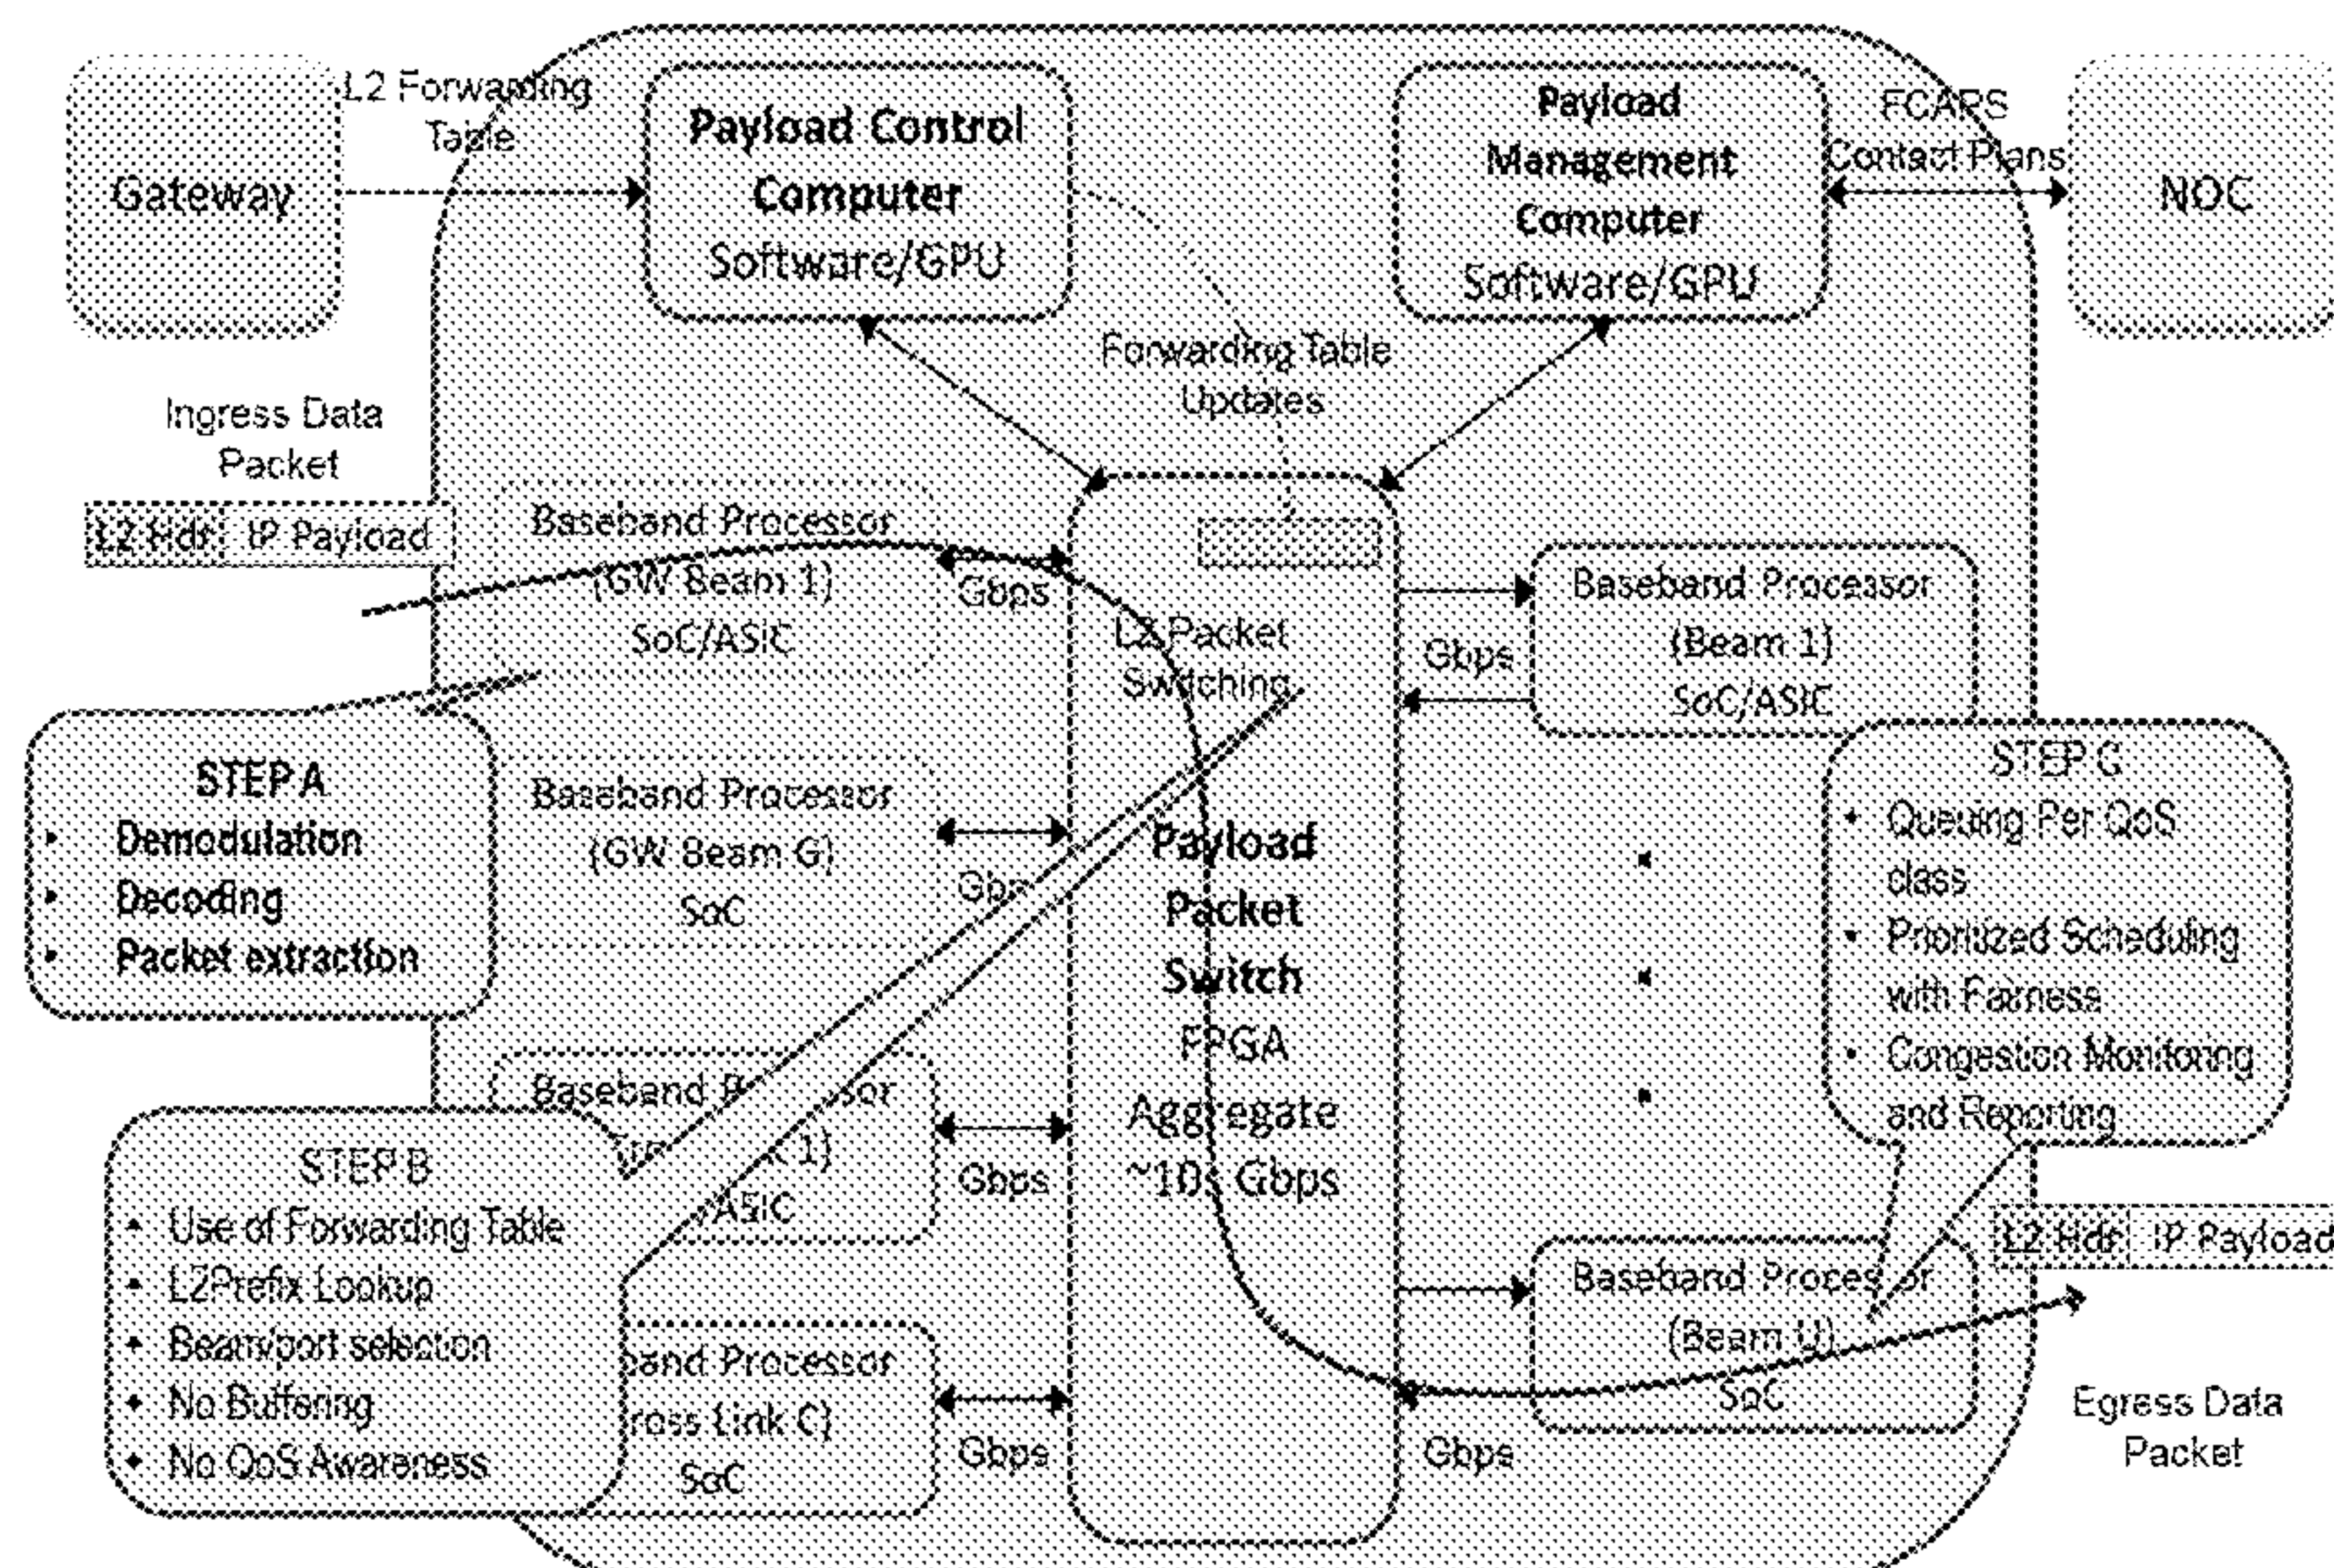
Gateway

L2 Forwarding Table

Payload Control Computer Software/GPU

Payload Management Computer Software/GPU

FCAPS Contact Plans

NOC

Forwarding Table Updates

Ingress Data Packet

L2 Hdr IP Payload

Baseband Processor (GW Beam 1) SoC/ASIC

Gbps

L2 Packet Switching

Gbps

Baseband Processor (Beam 1) SoC/ASIC

STEP A
• Demodulation
• Decoding
• Packet extraction

Baseband Processor (GW Beam G) SoC

Gbps

Payload Packet Switch FPGA Aggregate ~10s Gbps

STEP G
• Queuing Per QoS class
• Priortized Scheduling with Fairness
• Congestion Monitoring and Reporting

Baseband Pr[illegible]ssor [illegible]k 1) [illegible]ASIC

Gbps

STEP B
• Use of Forwarding Table
• L2Prefix Lookup
• Beam/port selection
• No Buffering
• No QoS Awareness

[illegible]band Processor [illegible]ross Link C) SoC

Gbps

L2 Hdr IP Payload

Baseband Proces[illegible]or (Beam U) SoC

Gbps

Egress Data Packet